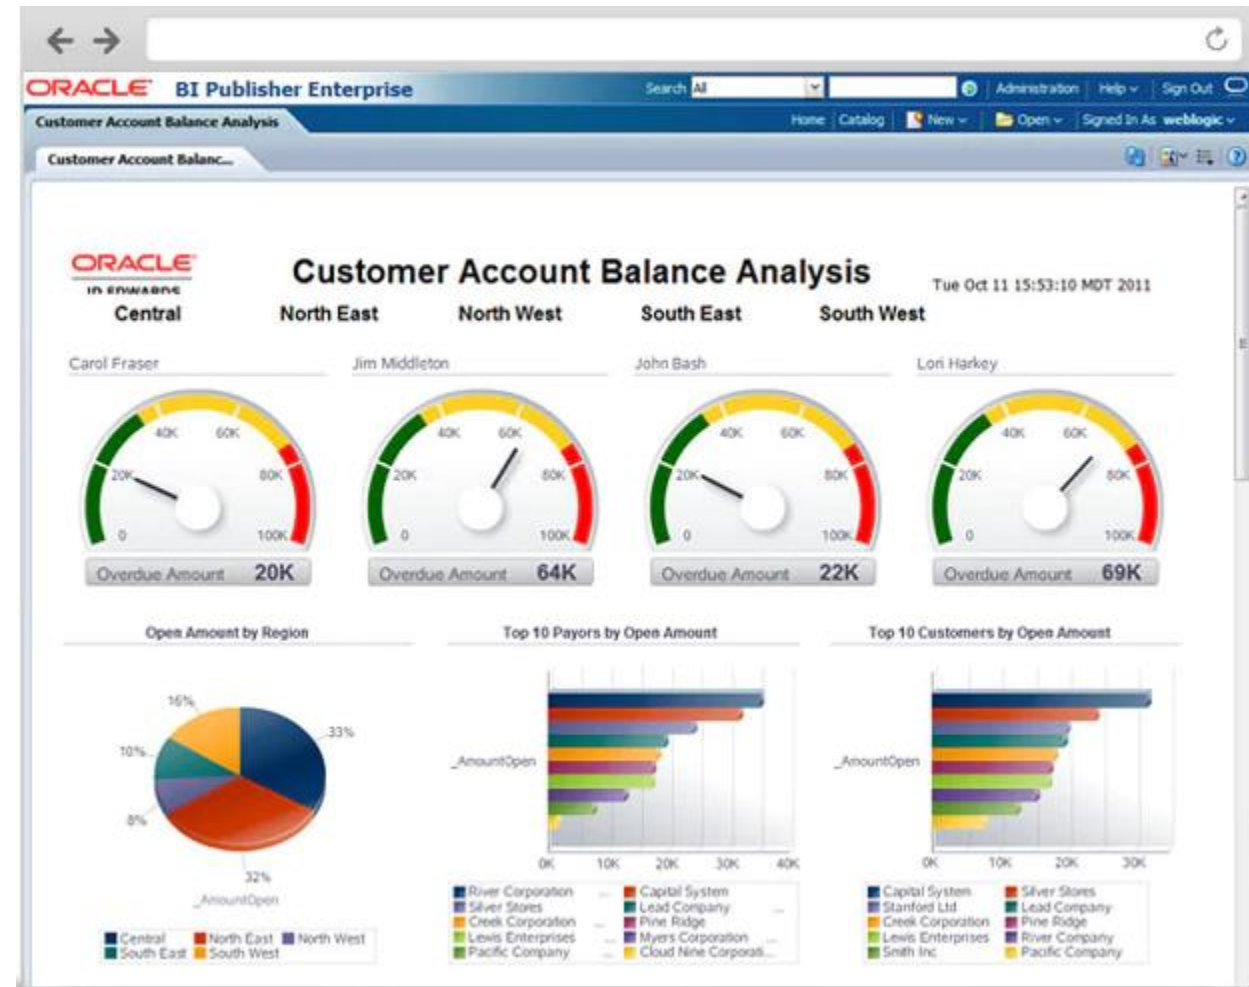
ORACLE BI Publisher Enterprise

Search All | Administration | Help | Sign Out

Customer Account Balance Analysis

Home | Catalog | New | Open | Signed In As weblogic

Customer Account Balanc...

ORACLE
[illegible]

Customer Account Balance Analysis

Tue Oct 11 15:53:10 MDT 2011

Central North East North West South East South West

Carol Fraser

0 20K 40K 60K 80K 100K

Overdue Amount 20K

Jim Middleton

0 20K 40K 60K 80K 100K

Overdue Amount 64K

John Bash

0 20K 40K 60K 80K 100K

Overdue Amount 22K

Lori Harkey

0 20K 40K 60K 80K 100K

Overdue Amount 69K

Open Amount by Region

16%
33%
10%
8%
32%

_AmountOpen

Central North East North West South East South West

Top 10 Payors by Open Amount

_AmountOpen

0K 10K 20K 30K 40K

River Corporation Capital System Silver Stores Lead Company Creek Corporation Pine Ridge Lewis Enterprises Myers Corporation Pacific Company Cloud Nine Corporati...

Top 10 Customers by Open Amount

_AmountOpen

0K 10K 20K 30K

Capital System Silver Stores Stanford Ltd Lead Company Creek Corporation Pine Ridge Lewis Enterprises River Company Smith Inc Pacific Company